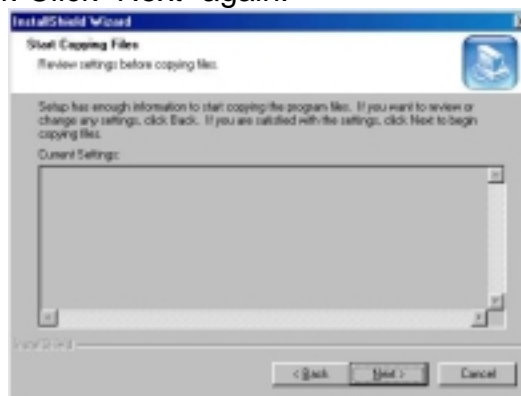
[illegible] Click "Next" again.

InstallShield Wizard

Start Copying Files

Review settings before copying files.

Setup has enough information to start copying the program files. If you want to review or change any settings, click Back. If you are satisfied with the settings, click Next to begin copying files.

Current Settings:

InstallShield

< Back

Next >

Cancel